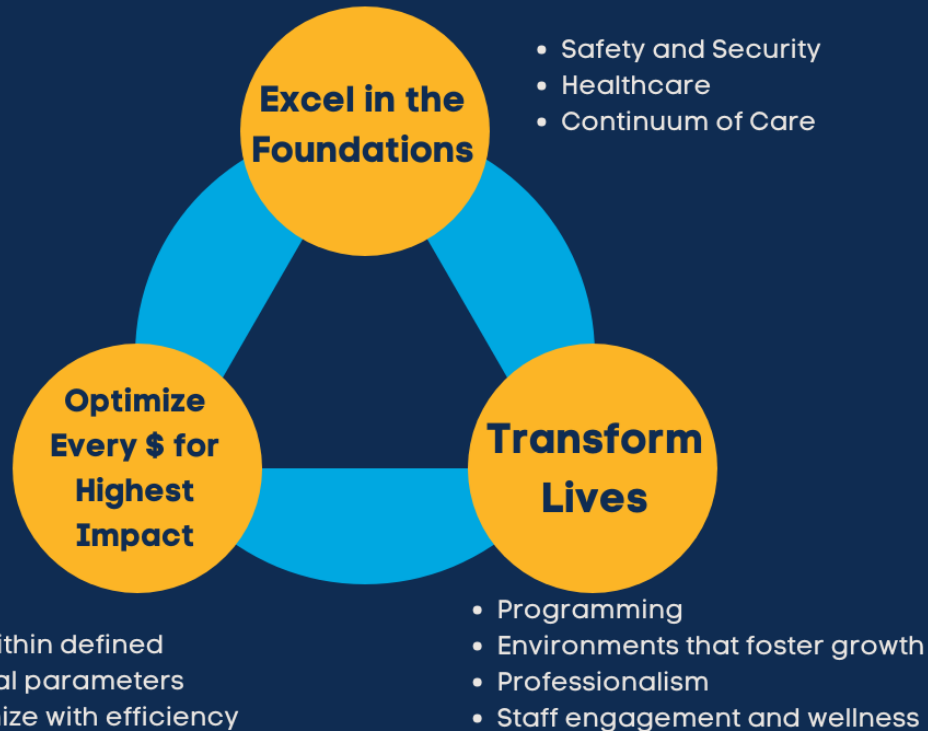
Excel in the Foundations

• Safety and Security
• Healthcare
• Continuum of Care

Optimize Every $ for Highest Impact

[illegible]ithin defined
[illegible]al parameters
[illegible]ize with efficiency

Transform Lives

• Programming
• Environments that foster growth
• Professionalism
• Staff engagement and wellness